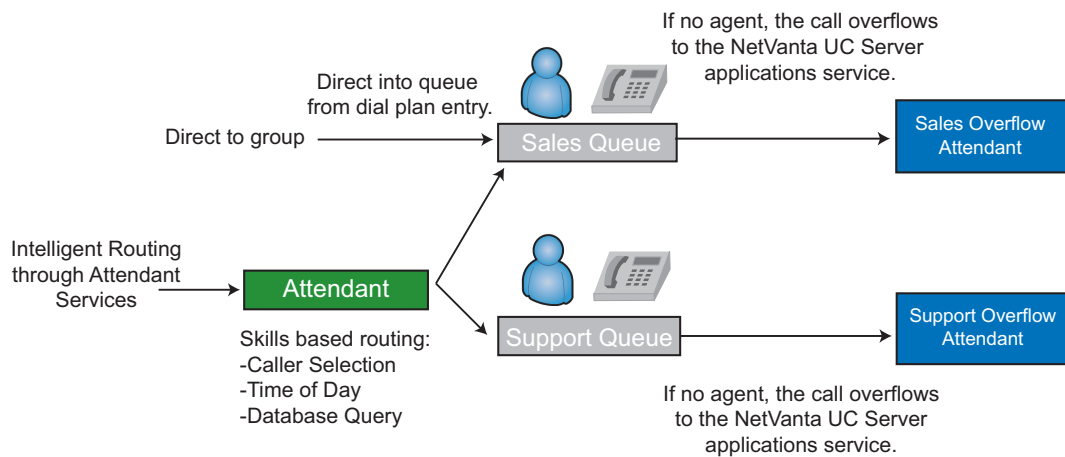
If no agent, the call overflows to the NetVanta UC Server applications service.

Direct into queue from dial plan entry.

Direct to group

Sales Queue

Sales Overflow Attendant

Intelligent Routing through Attendant Services

Attendant

Support Queue

Support Overflow Attendant

Skills based routing:
-Caller Selection
-Time of Day
-Database Query

If no agent, the call overflows to the NetVanta UC Server applications service.